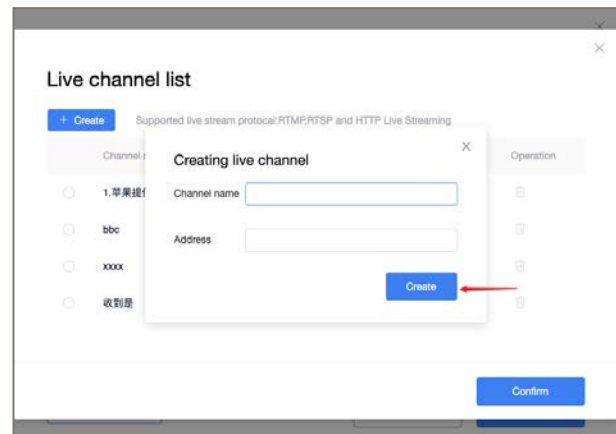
Live channel list

+ Create Supported live stream protocal:RTMP,RTSP and HTTP Live Streaming

Channel n

Operation

1.苹果提供

bbc

xxxx

收到是

Creating live channel

Channel name

Address

Create

Confirm